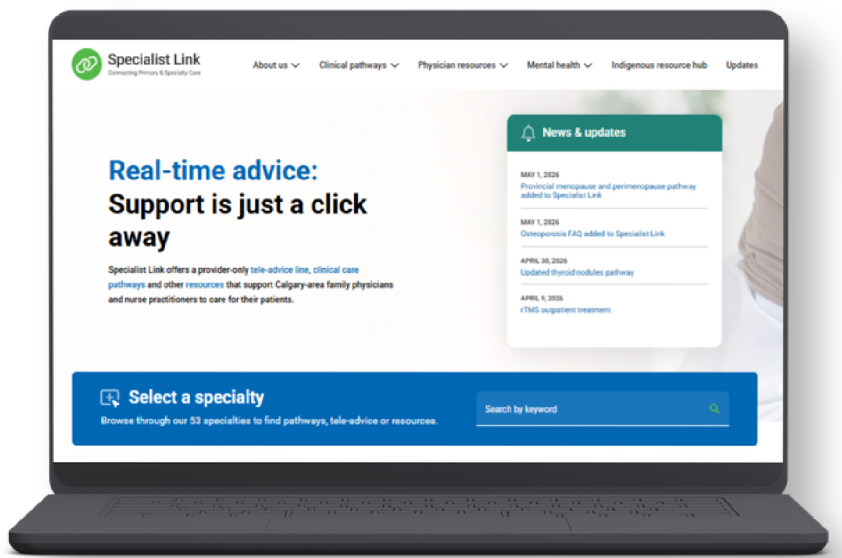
Specialist Link
Connecting Primary & Specialty Care

About us Clinical pathways Physician resources Mental health Indigenous resource hub Updates

Real-time advice:
Support is just a click away

Specialist Link offers a provider-only tele-advice line, clinical care pathways and other resources that support Calgary-area family physicians and nurse practitioners to care for their patients.

News & updates

MAY 1, 2026
Provincial menopause and perimenopause pathway added to Specialist Link

MAY 1, 2026
Osteoporosis FAQ added to Specialist Link

APRIL 30, 2026
Updated thyroid nodules pathway

APRIL 9, 2026
rTMS outpatient treatment

Select a specialty
Browse through our 53 specialties to find pathways, tele-advice or resources.

Search by keyword